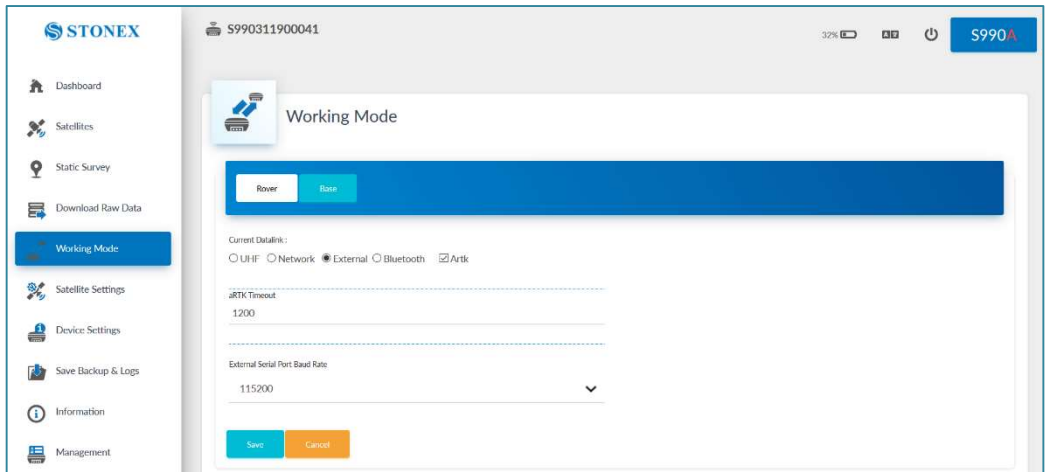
STONEX

S990311900041

32%

S990A

Dashboard

Satellites

Static Survey

Download Raw Data

Working Mode

Satellite Settings

Device Settings

Save Backup & Logs

Information

Management

Working Mode

Rover

Base

Current Datalink :

○UHF ○Network ◉External ○Bluetooth ☑Artk

aRTK Timeout

1200

External Serial Port Baud Rate

115200

Save

Cancel